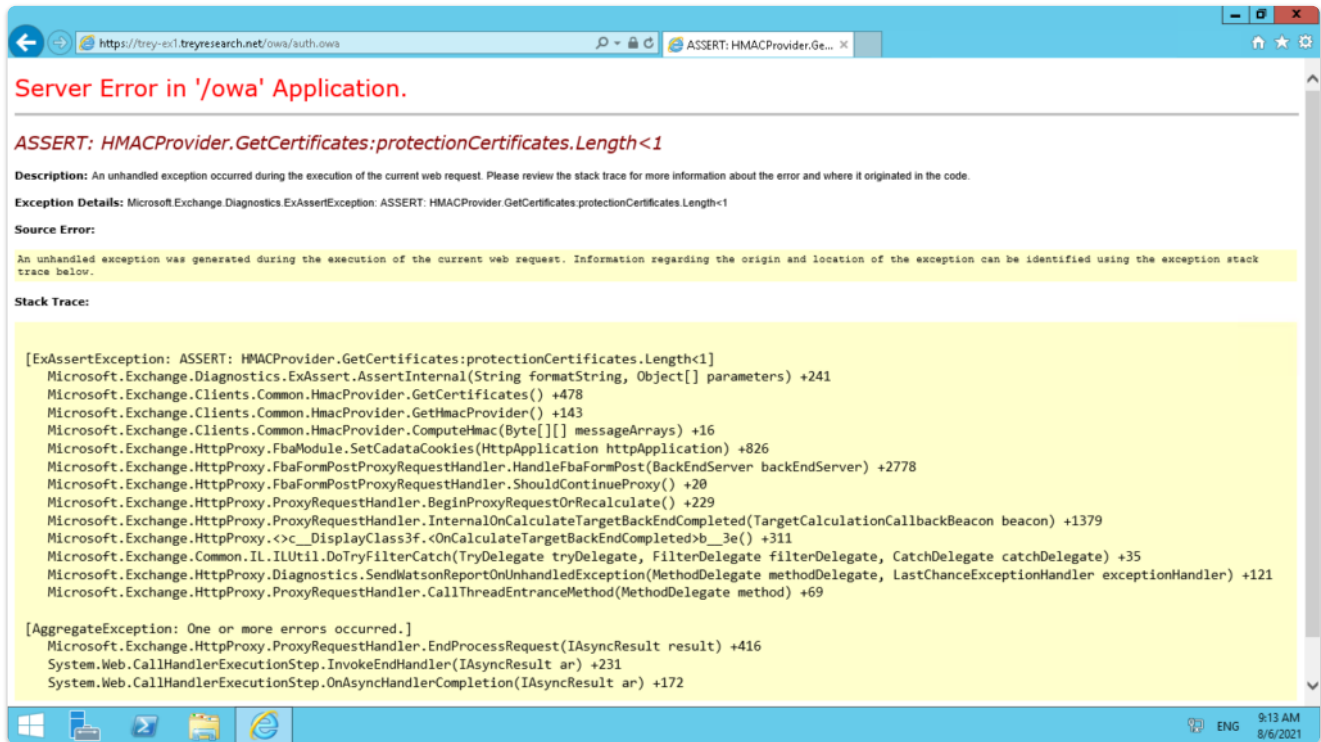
https://trey-ex1.treyresearch.net/owa/auth.owa

ASSERT: HMACProvider.Ge...

Server Error in '/owa' Application.

ASSERT: HMACProvider.GetCertificates:protectionCertificates.Length<1

Description: An unhandled exception occurred during the execution of the current web request. Please review the stack trace for more information about the error and where it originated in the code.

Exception Details: Microsoft.Exchange.Diagnostics.ExAssertException: ASSERT: HMACProvider.GetCertificates:protectionCertificates.Length<1

Source Error:

An unhandled exception was generated during the execution of the current web request. Information regarding the origin and location of the exception can be identified using the exception stack trace below.

Stack Trace:

[ExAssertException: ASSERT: HMACProvider.GetCertificates:protectionCertificates.Length<1]
Microsoft.Exchange.Diagnostics.ExAssert.AssertInternal(String formatString, Object[] parameters) +241
Microsoft.Exchange.Clients.Common.HmacProvider.GetCertificates() +478
Microsoft.Exchange.Clients.Common.HmacProvider.GetHmacProvider() +143
Microsoft.Exchange.Clients.Common.HmacProvider.ComputeHmac(Byte[][] messageArrays) +16
Microsoft.Exchange.HttpProxy.FbaModule.SetCadataCookies(HttpApplication httpApplication) +826
Microsoft.Exchange.HttpProxy.FbaFormPostProxyRequestHandler.HandleFbaFormPost(BackEndServer backEndServer) +2778
Microsoft.Exchange.HttpProxy.FbaFormPostProxyRequestHandler.ShouldContinueProxy() +20
Microsoft.Exchange.HttpProxy.ProxyRequestHandler.BeginProxyRequestOrRecalculate() +229
Microsoft.Exchange.HttpProxy.ProxyRequestHandler.InternalOnCalculateTargetBackEndCompleted(TargetCalculationCallbackBeacon beacon) +1379
Microsoft.Exchange.HttpProxy.<>c__DisplayClass3f.<OnCalculateTargetBackEndCompleted>b__3e() +311
Microsoft.Exchange.Common.IL.ILUtil.DoTryFilterCatch(TryDelegate tryDelegate, FilterDelegate filterDelegate, CatchDelegate catchDelegate) +35
Microsoft.Exchange.HttpProxy.Diagnostics.SendWatsonReportOnUnhandledException(MethodDelegate methodDelegate, LastChanceExceptionHandler exceptionHandler) +121
Microsoft.Exchange.HttpProxy.ProxyRequestHandler.CallThreadEntranceMethod(MethodDelegate method) +69

[AggregateException: One or more errors occurred.]
Microsoft.Exchange.HttpProxy.ProxyRequestHandler.EndProcessRequest(IAsyncResult result) +416
System.Web.CallHandlerExecutionStep.InvokeEndHandler(IAsyncResult ar) +231
System.Web.CallHandlerExecutionStep.OnAsyncHandlerCompletion(IAsyncResult ar) +172

ENG 9:13 AM 8/6/2021